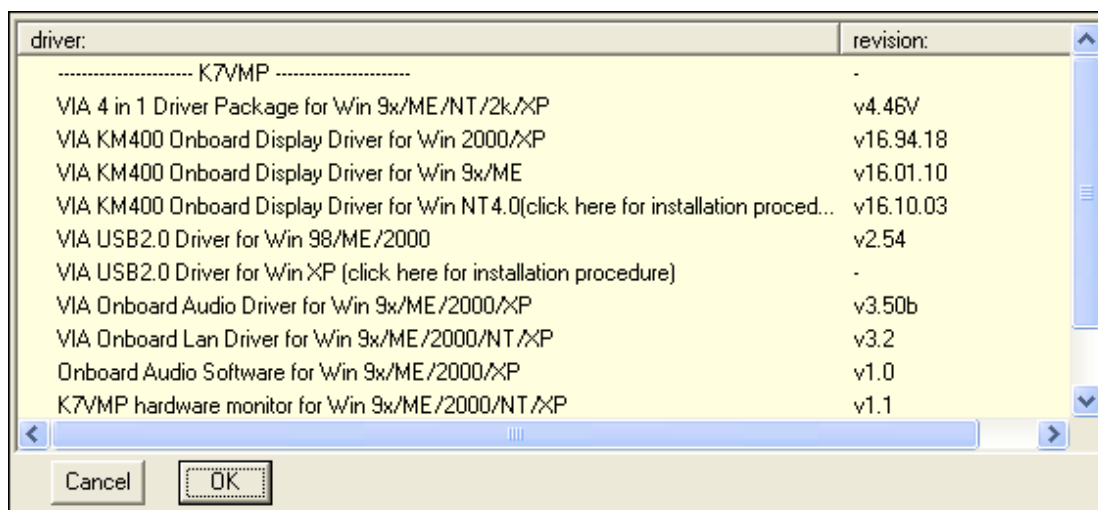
| driver: | revision: |
|---|---|
| ---------------------- K7VMP ---------------------- | - |
| VIA 4 in 1 Driver Package for Win 9x/ME/NT/2k/XP | v4.46V |
| VIA KM400 Onboard Display Driver for Win 2000/XP | v16.94.18 |
| VIA KM400 Onboard Display Driver for Win 9x/ME | v16.01.10 |
| VIA KM400 Onboard Display Driver for Win NT4.0(click here for installation proced... | v16.10.03 |
| VIA USB2.0 Driver for Win 98/ME/2000 | v2.54 |
| VIA USB2.0 Driver for Win XP (click here for installation procedure) | - |
| VIA Onboard Audio Driver for Win 9x/ME/2000/XP | v3.50b |
| VIA Onboard Lan Driver for Win 9x/ME/2000/NT/XP | v3.2 |
| Onboard Audio Software for Win 9x/ME/2000/XP | v1.0 |
| K7VMP hardware monitor for Win 9x/ME/2000/NT/XP | v1.1 |

Cancel OK